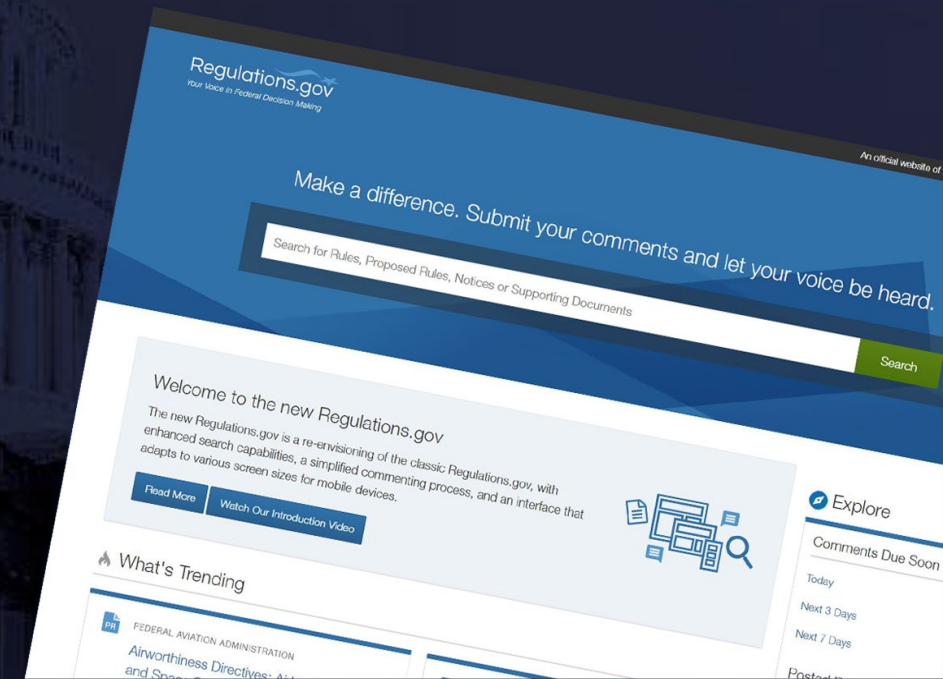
Regulations.gov
Your Voice in Federal Decision Making

An official website of

Make a difference. Submit your comments and let your voice be heard.

Search for Rules, Proposed Rules, Notices or Supporting Documents

Search

Welcome to the new Regulations.gov

The new Regulations.gov is a re-envisioning of the classic Regulations.gov, with enhanced search capabilities, a simplified commenting process, and an interface that adapts to various screen sizes for mobile devices.

Read More

Watch Our Introduction Video

Explore

Comments Due Soon

Today

Next 3 Days

Next 7 Days

Posted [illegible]

What's Trending

PR

FEDERAL AVIATION ADMINISTRATION

Airworthiness Directives: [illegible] and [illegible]